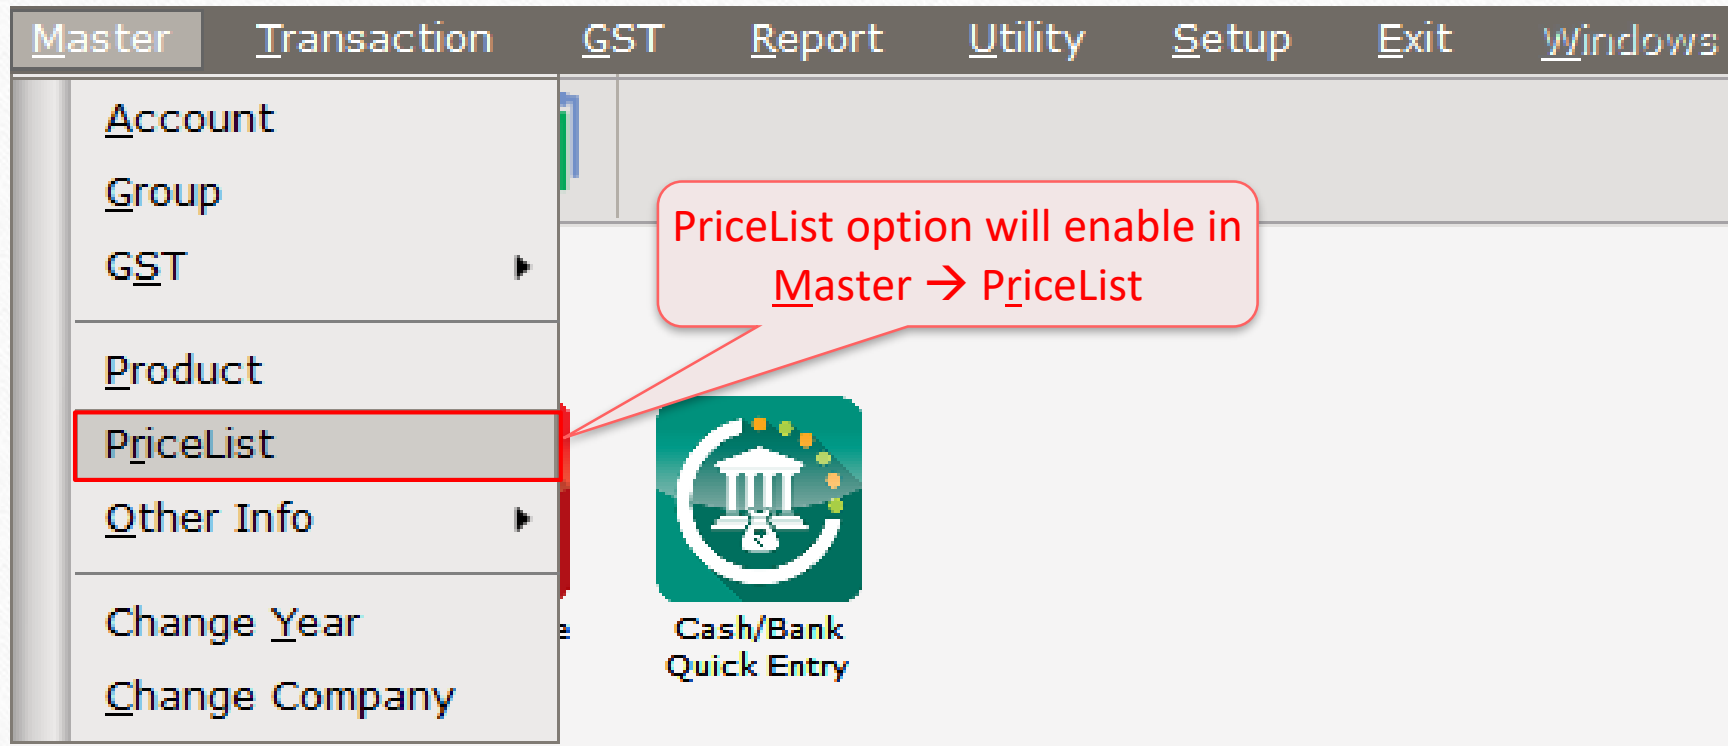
Master Transaction GST Report Utility Setup Exit Windows

Account
Group
GST
Product
PriceList
Other Info
Change Year
Change Company

PriceList option will enable in Master → PriceList

Cash/Bank Quick Entry